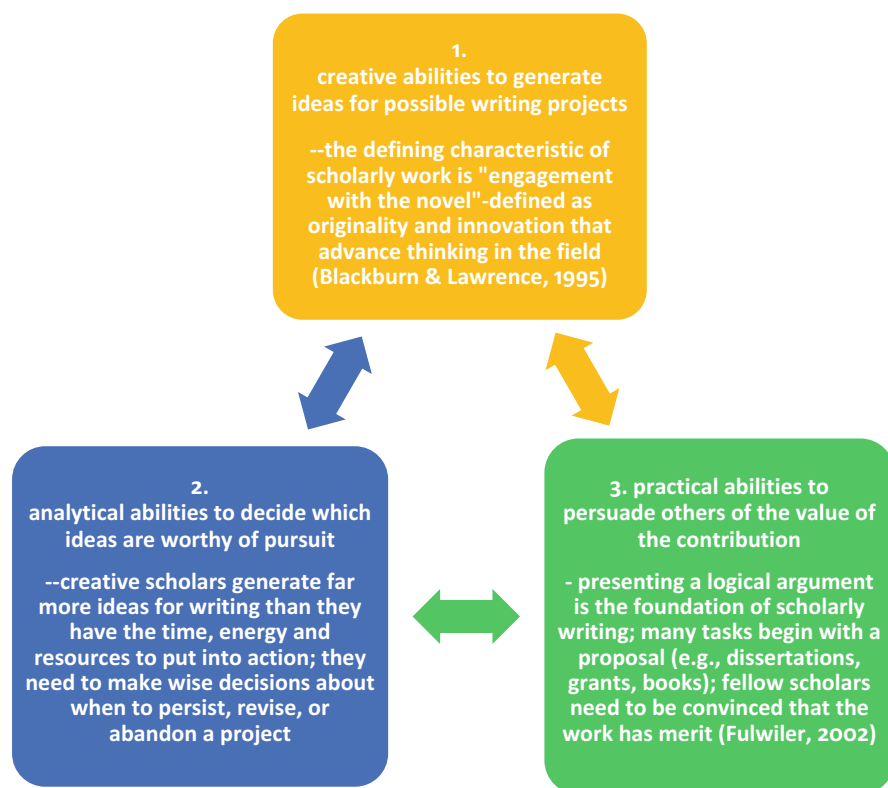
1.
creative abilities to generate ideas for possible writing projects

--the defining characteristic of scholarly work is "engagement with the novel"-defined as originality and innovation that advance thinking in the field (Blackburn & Lawrence, 1995)

2.
analytical abilities to decide which ideas are worthy of pursuit

--creative scholars generate far more ideas for writing than they have the time, energy and resources to put into action; they need to make wise decisions about when to persist, revise, or abandon a project

3. practical abilities to persuade others of the value of the contribution

- presenting a logical argument is the foundation of scholarly writing; many tasks begin with a proposal (e.g., dissertations, grants, books); fellow scholars need to be convinced that the work has merit (Fulwiler, 2002)